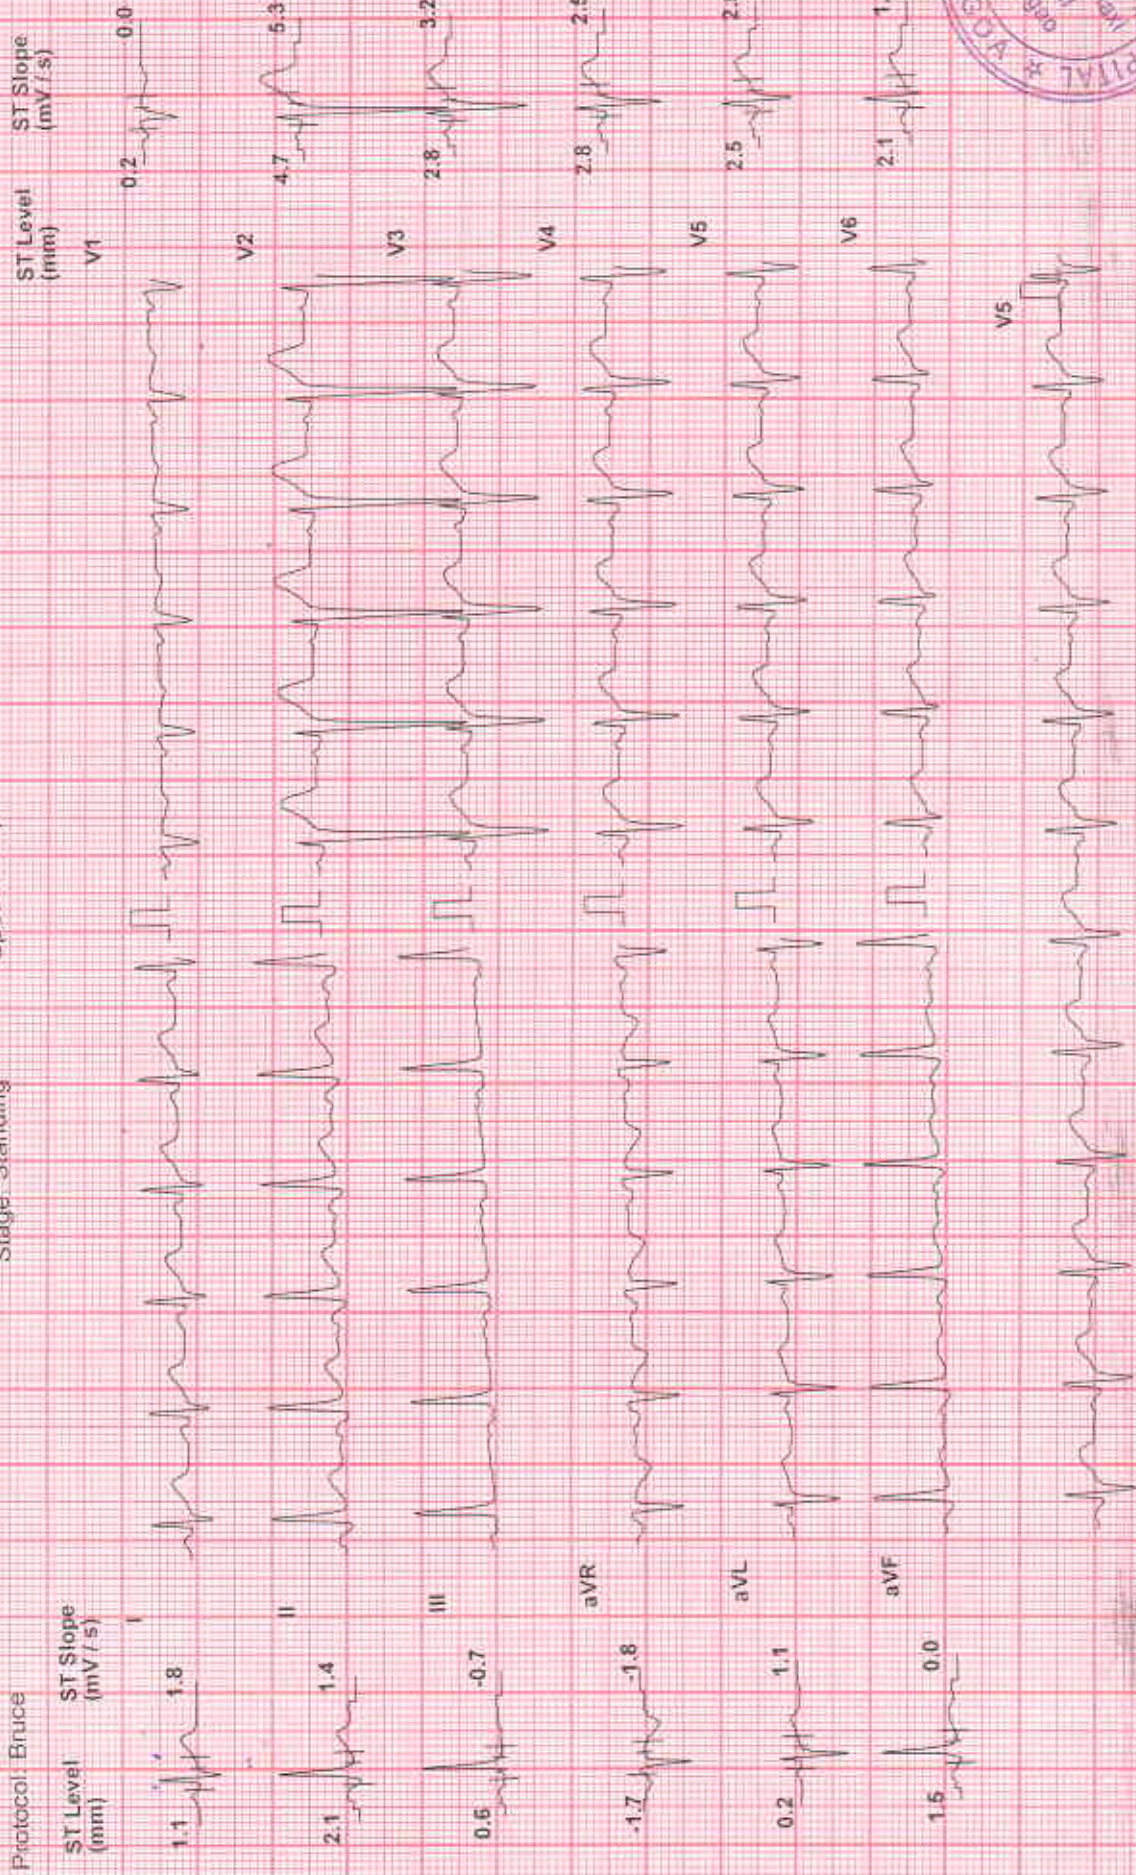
Protocol: Bruce
Stage: Standing

ST Level (mm) | ST Slope (mV/s)
1.1 | 1.8 | I
2.1 | 1.4 | II
0.6 | -0.7 | III
-1.7 | -1.8 | aVR
0.2 | 1.1 | aVL
1.5 | 0.0 | aVF

ST Level (mm) | ST Slope (mV/s)
V1 | 0.2 | 0.0
V2 | 4.7 | 5.3
V3 | 2.8 | 3.2
V4 | 2.8 | 2.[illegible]
V5 | 2.5 | 2.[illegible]
V6 | 2.1 | 1.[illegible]

V5

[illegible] GOA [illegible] PITAL